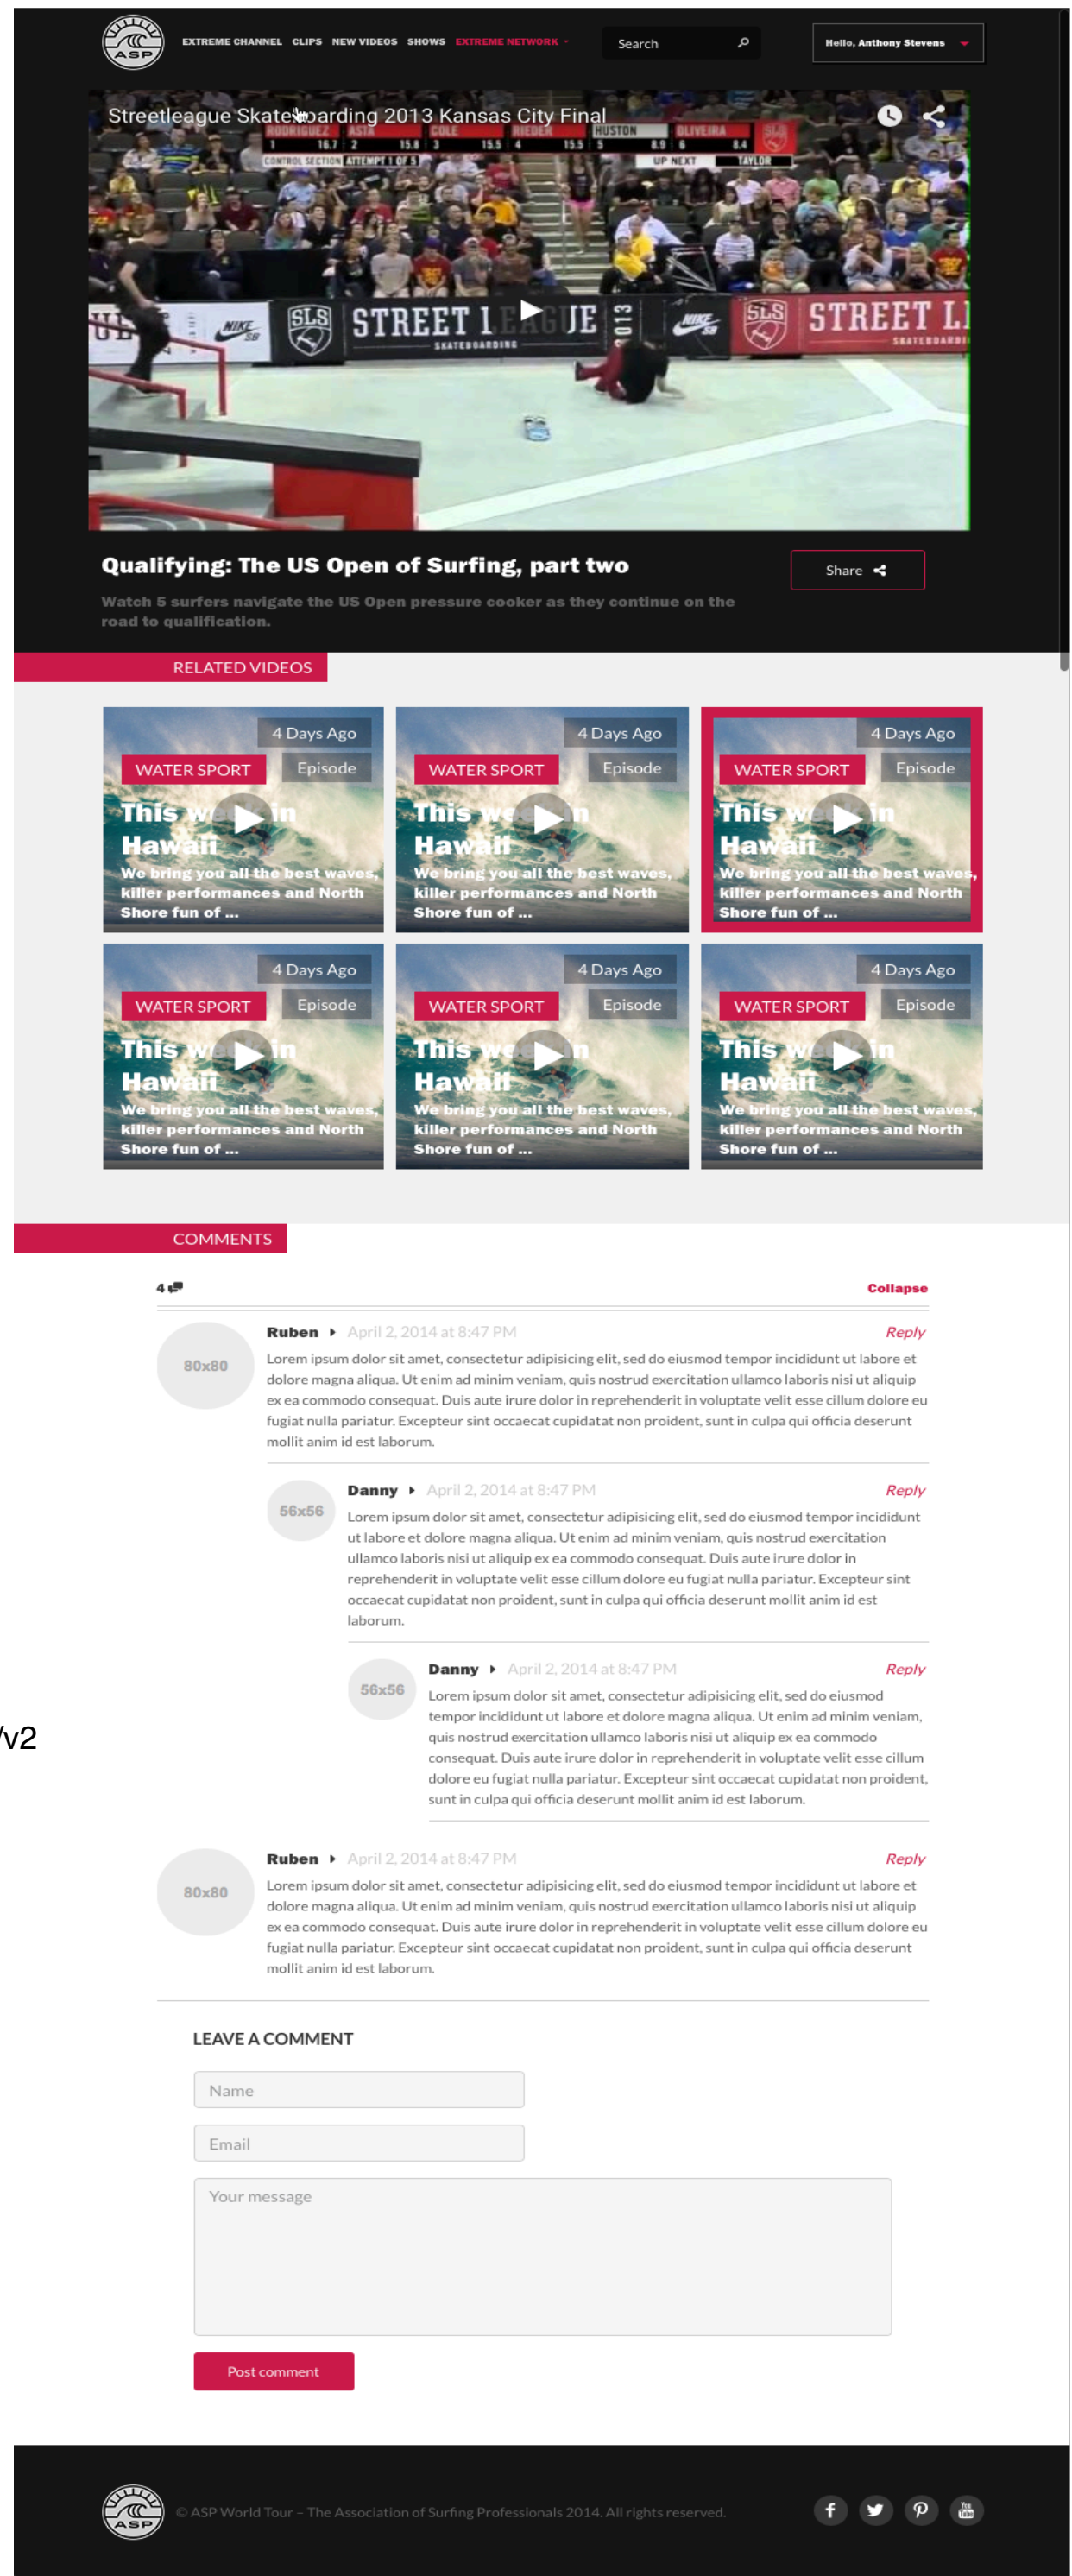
ASP

EXTREME CHANNEL CLIPS NEW VIDEOS SHOWS EXTREME NETWORK

Search

Hello, Anthony Stevens

Streetleague Skateboarding 2013 Kansas City Final

RODRIGUEZ ASTA COLE RIEDER HUSTON OLIVEIRA SLS
1 16.7 2 15.8 3 15.5 4 15.5 5 8.9 6 8.4
CONTROL SECTION ATTEMPT 1 OF 5 UP NEXT TAYLOR

SLS STREET LEAGUE SKATEBOARDING 2013 SLS STREET LEAGUE SKATEBOARDING

Qualifying: The US Open of Surfing, part two

Share

Watch 5 surfers navigate the US Open pressure cooker as they continue on the road to qualification.

RELATED VIDEOS

4 Days Ago
WATER SPORT Episode
This w in Hawaii
We bring you all the best waves, killer performances and North Shore fun of ...

4 Days Ago
WATER SPORT Episode
This w n Hawaii
We bring you all the best waves, killer performances and North Shore fun of ...

4 Days Ago
WATER SPORT Episode
This w in Hawaii
We bring you all the best waves, killer performances and North Shore fun of ...

4 Days Ago
WATER SPORT Episode
This w in Hawaii
We bring you all the best waves, killer performances and North Shore fun of ...

4 Days Ago
WATER SPORT Episode
This w n Hawaii
We bring you all the best waves, killer performances and North Shore fun of ...

4 Days Ago
WATER SPORT Episode
This w in Hawaii
We bring you all the best waves, killer performances and North Shore fun of ...

COMMENTS

4

Collapse

80x80

Ruben April 2, 2014 at 8:47 PM

Reply

Lorem ipsum dolor sit amet, consectetur adipisicing elit, sed do eiusmod tempor incididunt ut labore et dolore magna aliqua. Ut enim ad minim veniam, quis nostrud exercitation ullamco laboris nisi ut aliquip ex ea commodo consequat. Duis aute irure dolor in reprehenderit in voluptate velit esse cillum dolore eu fugiat nulla pariatur. Excepteur sint occaecat cupidatat non proident, sunt in culpa qui officia deserunt mollit anim id est laborum.

56x56

Danny April 2, 2014 at 8:47 PM

Reply

Lorem ipsum dolor sit amet, consectetur adipisicing elit, sed do eiusmod tempor incididunt ut labore et dolore magna aliqua. Ut enim ad minim veniam, quis nostrud exercitation ullamco laboris nisi ut aliquip ex ea commodo consequat. Duis aute irure dolor in reprehenderit in voluptate velit esse cillum dolore eu fugiat nulla pariatur. Excepteur sint occaecat cupidatat non proident, sunt in culpa qui officia deserunt mollit anim id est laborum.

56x56

Danny April 2, 2014 at 8:47 PM

Reply

Lorem ipsum dolor sit amet, consectetur adipisicing elit, sed do eiusmod tempor incididunt ut labore et dolore magna aliqua. Ut enim ad minim veniam, quis nostrud exercitation ullamco laboris nisi ut aliquip ex ea commodo consequat. Duis aute irure dolor in reprehenderit in voluptate velit esse cillum dolore eu fugiat nulla pariatur. Excepteur sint occaecat cupidatat non proident, sunt in culpa qui officia deserunt mollit anim id est laborum.

/v2

80x80

Ruben April 2, 2014 at 8:47 PM

Reply

Lorem ipsum dolor sit amet, consectetur adipisicing elit, sed do eiusmod tempor incididunt ut labore et dolore magna aliqua. Ut enim ad minim veniam, quis nostrud exercitation ullamco laboris nisi ut aliquip ex ea commodo consequat. Duis aute irure dolor in reprehenderit in voluptate velit esse cillum dolore eu fugiat nulla pariatur. Excepteur sint occaecat cupidatat non proident, sunt in culpa qui officia deserunt mollit anim id est laborum.

LEAVE A COMMENT

Name

Email

Your message

Post comment

ASP

© ASP World Tour – The Association of Surfing Professionals 2014. All rights reserved.